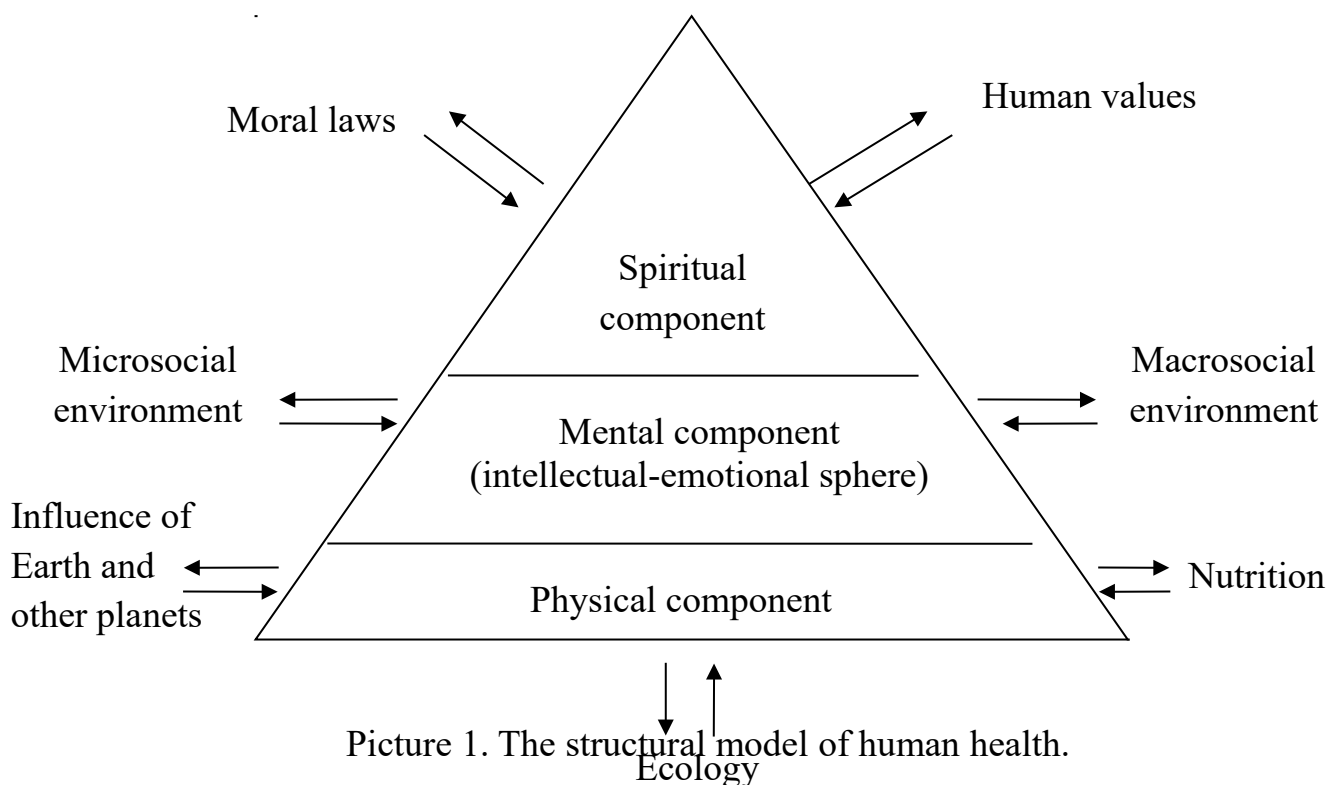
Moral laws

Human values

Spiritual component

Microsocial environment

Macrosocial environment

Mental component (intellectual-emotional sphere)

Influence of Earth and other planets

Physical component

Nutrition

Ecology

Picture 1. The structural model of human health.